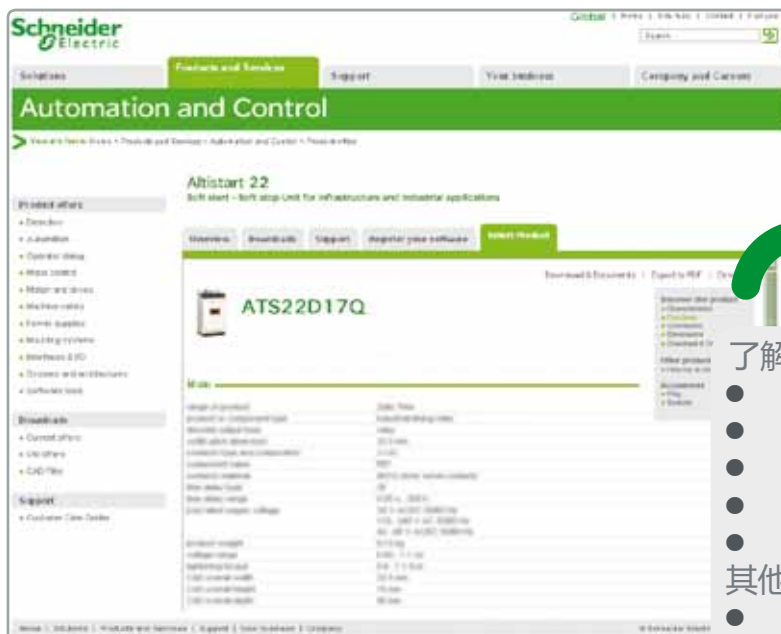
Schneider Electric

Global

Solutions | Products and Services | Support | Your business | Company and Careers

Automation and Control

Product offers

Downloads

Support

Altistart 22
Soft start - Soft stop Unit for infrastructure and industrial applications

Overview | Downloads | Support | Register your software | Select Product

ATS22D17Q

Main

了解
●
●
●
●
●
其他
●